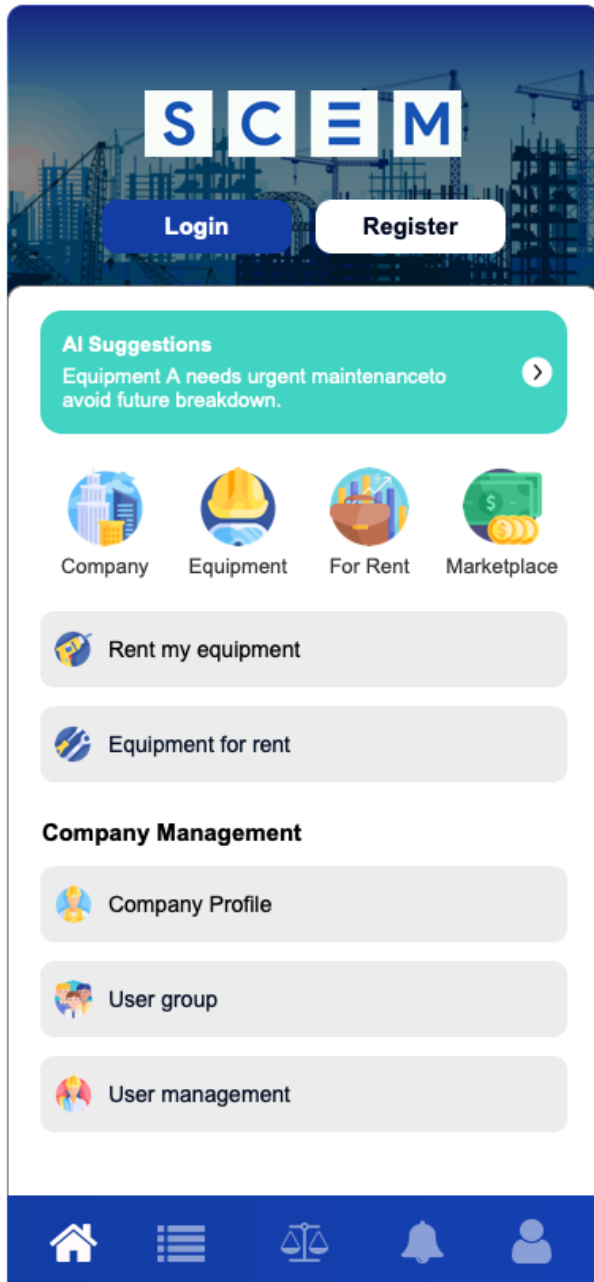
S C Ǝ M

Login

Register

AI Suggestions
Equipment A needs urgent maintenanceto avoid future breakdown.

Company

Equipment

For Rent

Marketplace

Rent my equipment

Equipment for rent

Company Management

Company Profile

User group

User management